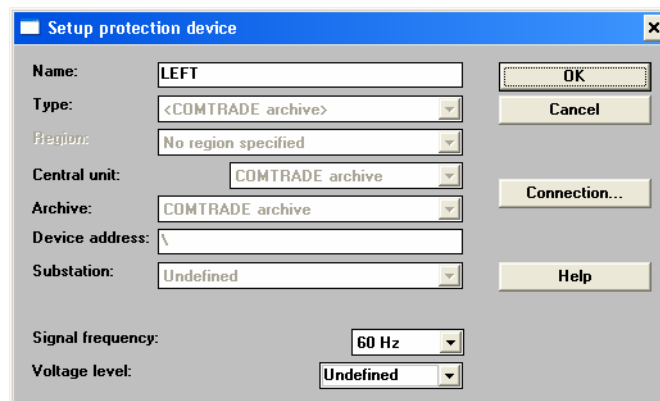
Setup protection device
×
Name: LEFT
Type: <COMTRADE archive>
Region: No region specified
Central unit: COMTRADE archive
Archive: COMTRADE archive
Device address: \
Substation: Undefined
Signal frequency: 60 Hz
Voltage level: Undefined
OK
Cancel
Connection...
Help